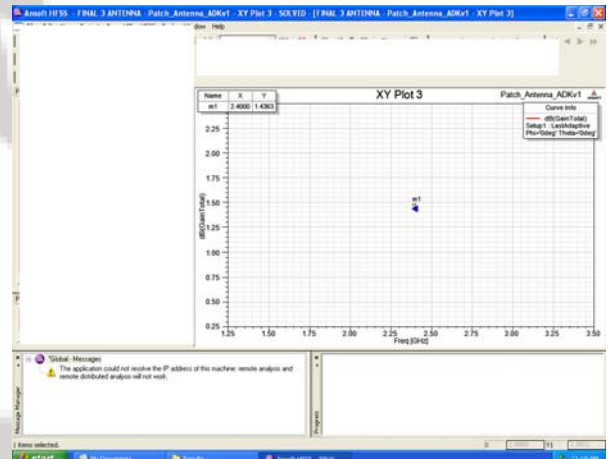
Ansoft HFSS - FINAL 3 ANTENNA - Patch_Antenna_ADKv1 - XY Plot 3 - SOLVED - [FINAL 3 ANTENNA - Patch_Antenna_ADKv1 - XY Plot 3]

dow Help

XY Plot 3

Patch_Antenna_ADKv1

| Name | X | Y |
|---|---|---|
| m1 | 2.4000 | 1.4363 |

Curve Info
dB(GainTotal)
Setup1 : LastAdaptive
Phi='0deg' Theta='0deg'

2.25
2.00
1.75
1.50
1.25
1.00
0.75
0.50
0.25

dB(GainTotal)

m1

1.25 1.50 1.75 2.00 2.25 2.50 2.75 3.00 3.25 3.50
Freq [GHz]

Message Manager

'Global - Messages
The application could not resolve the IP address of this machine: remote analysis and remote distributed analysis will not work.

Progress

1 items selected.

start

My Documents

Ansoft HFSS

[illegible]